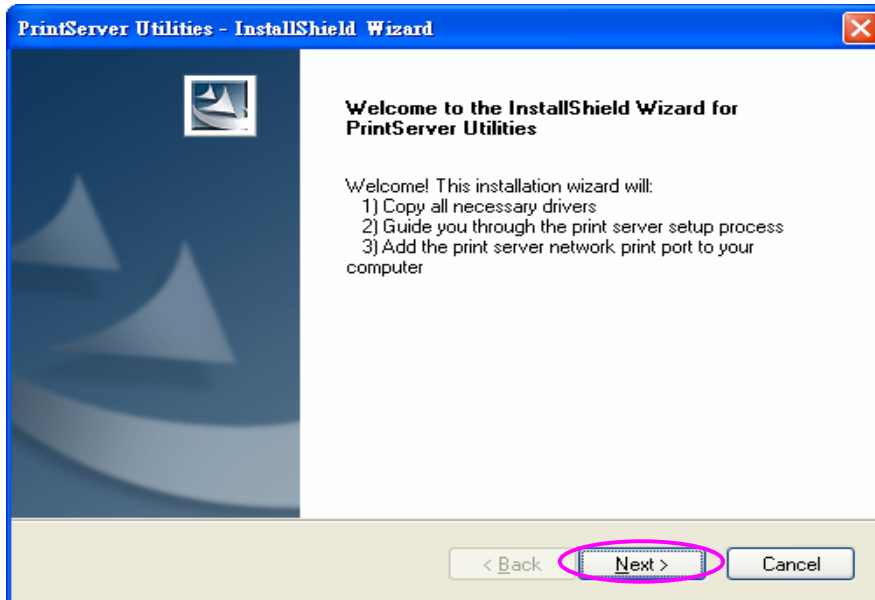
PrintServer Utilities - InstallShield Wizard

Welcome to the InstallShield Wizard for PrintServer Utilities

Welcome! This installation wizard will:
1) Copy all necessary drivers
2) Guide you through the print server setup process
3) Add the print server network print port to your computer

< Back
Next >
Cancel